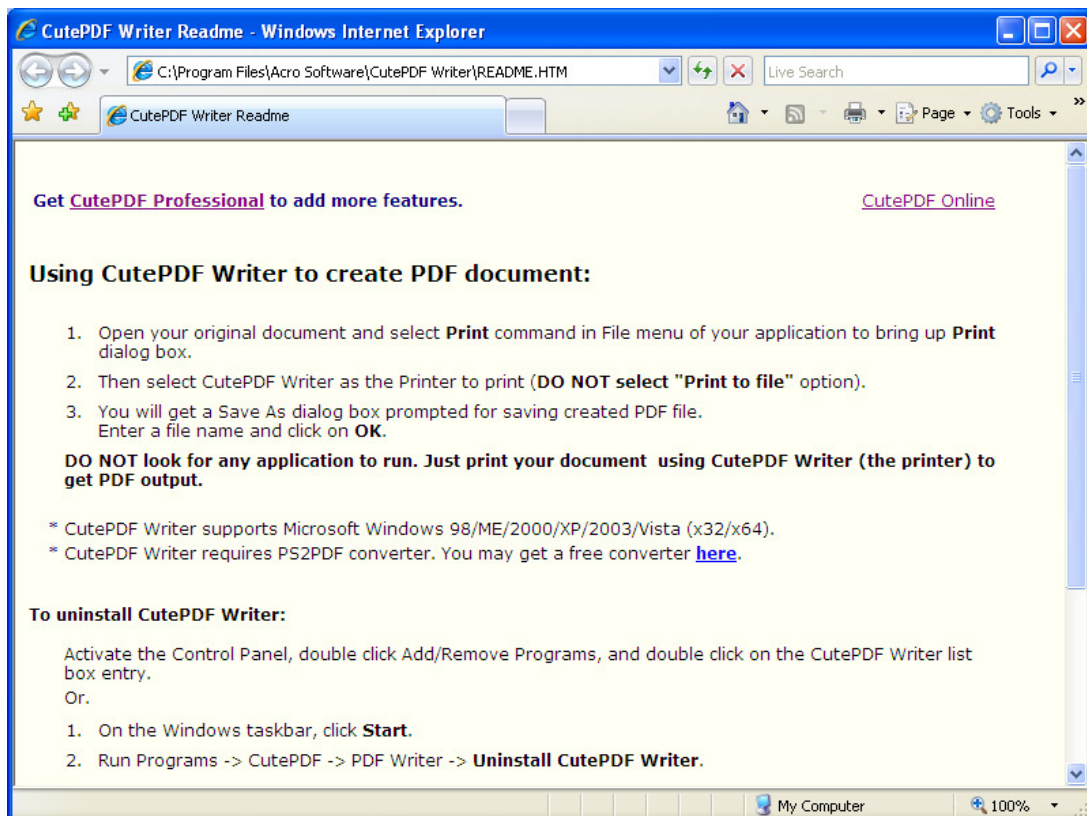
CutePDF Writer Readme - Windows Internet Explorer

C:\Program Files\Acro Software\CutePDF Writer\README.HTM

Live Search

CutePDF Writer Readme

Page ▾ Tools ▾

Get CutePDF Professional to add more features.

CutePDF Online

Using CutePDF Writer to create PDF document:

1. Open your original document and select **Print** command in File menu of your application to bring up **Print** dialog box.
2. Then select CutePDF Writer as the Printer to print (**DO NOT select "Print to file"** option).
3. You will get a Save As dialog box prompted for saving created PDF file. Enter a file name and click on **OK**.

**DO NOT look for any application to run. Just print your document using CutePDF Writer (the printer) to get PDF output.**

* CutePDF Writer supports Microsoft Windows 98/ME/2000/XP/2003/Vista (x32/x64).
* CutePDF Writer requires PS2PDF converter. You may get a free converter **here**.

**To uninstall CutePDF Writer:**

Activate the Control Panel, double click Add/Remove Programs, and double click on the CutePDF Writer list box entry.
Or.

1. On the Windows taskbar, click **Start**.
2. Run Programs -> CutePDF -> PDF Writer -> **Uninstall CutePDF Writer**.

My Computer

100%